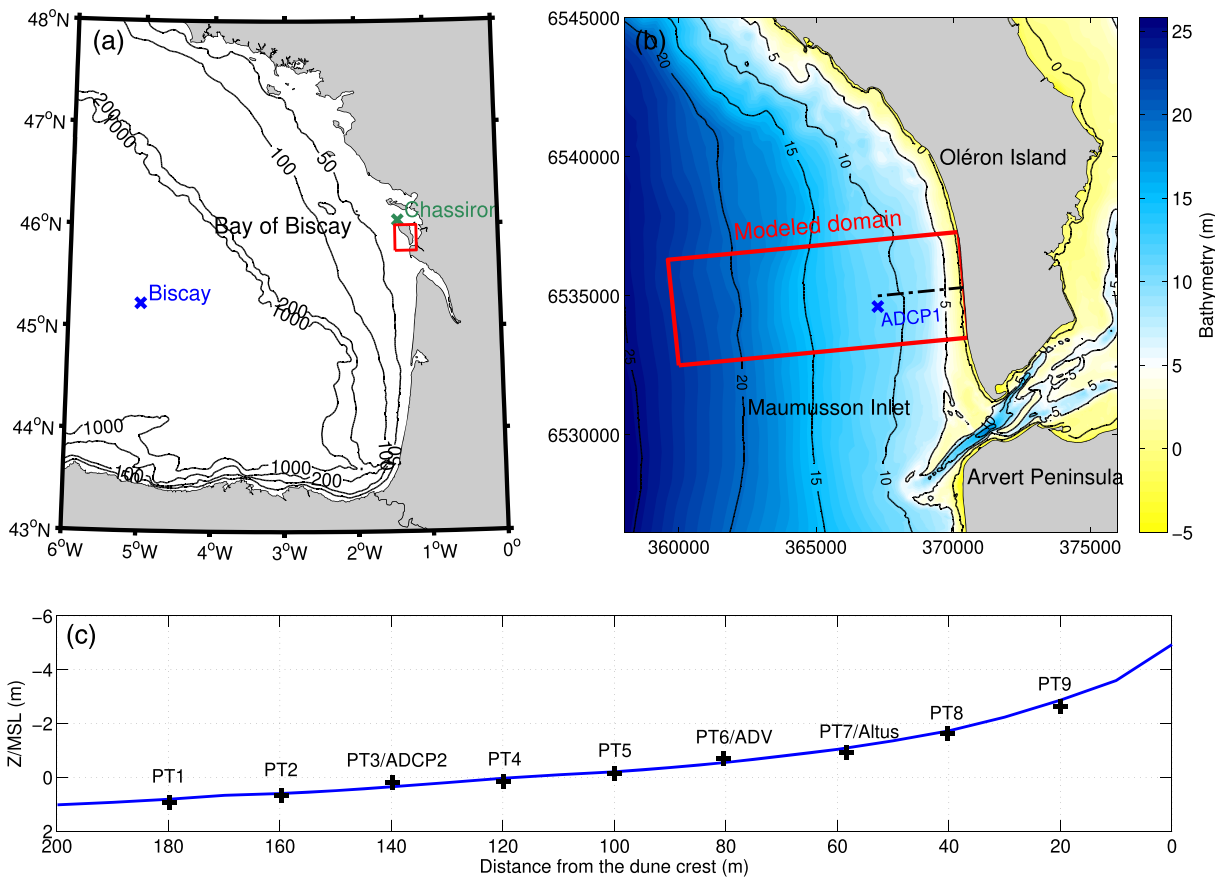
(a)
48°N
47°N
46°N
45°N
44°N
43°N
6°W 5°W 4°W 3°W 2°W 1°W 0°
2000
100
50
Bay of Biscay
Chassiron
Biscay
200
1000
1000
100
1000
200
100

(b)
6545000
6540000
6535000
6530000
360000 365000 370000 375000
20
15
10
5
Oléron Island
Modeled domain
ADCP1
Maumusson Inlet
Arvert Peninsula
20
15
10
5
0
5
5
30
Bathymetry (m)
25
20
15
10
5
0
-5

(c)
Z/MSL (m)
-6
-4
-2
0
2
PT1
PT2
PT3/ADCP2
PT4
PT5
PT6/ADV
PT7/Altus
PT8
PT9
200 180 160 140 120 100 80 60 40 20 0
Distance from the dune crest (m)